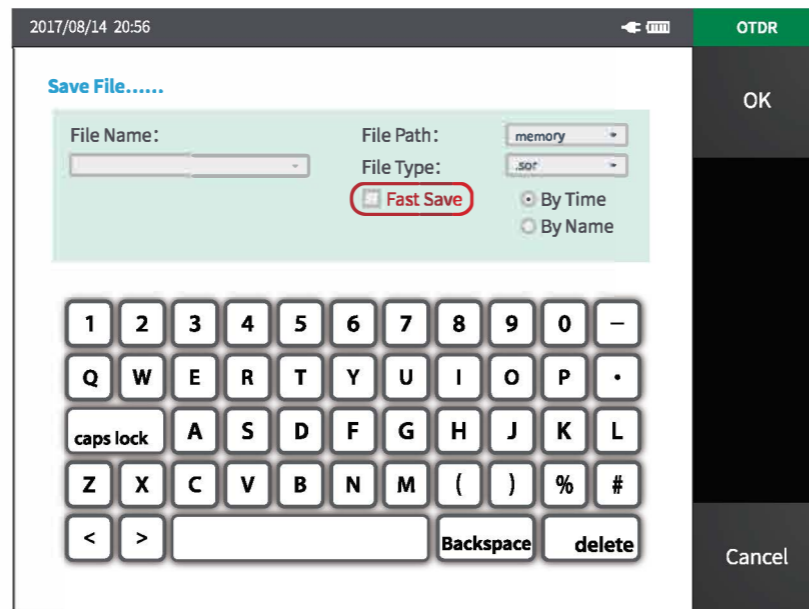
2017/08/14 20:56

OTDR

Save File......

OK

File Name:

File Path: memory

File Type: .sor

Fast Save

By Time

By Name

1 2 3 4 5 6 7 8 9 0 –

Q W E R T Y U I O P .

caps lock A S D F G H J K L

Z X C V B N M ( ) % #

< > Backspace delete

Cancel